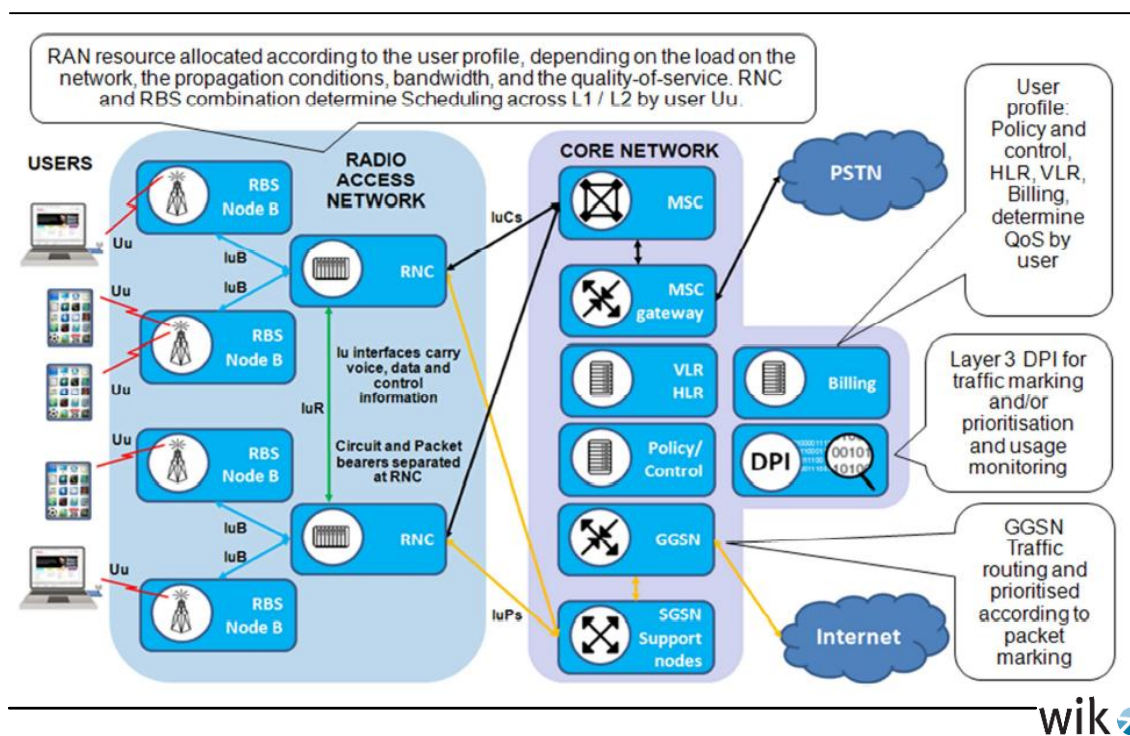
RAN resource allocated according to the user profile, depending on the load on the network, the propagation conditions, bandwidth, and the quality-of-service. RNC and RBS combination determine Scheduling across L1 / L2 by user Uu.

USERS

RADIO ACCESS NETWORK

RBS Node B

Uu

IuB

IuB

RNC

Uu

RBS Node B

Uu

Iu interfaces carry voice, data and control information

IuR

Circuit and Packet bearers separated at RNC

Uu

RBS Node B

IuB

IuB

RNC

Uu

RBS Node B

IuCs

IuPs

CORE NETWORK

MSC

MSC gateway

VLR HLR

Policy/ Control

GGSN

SGSN Support nodes

Billing

DPI

PSTN

Internet

User profile: Policy and control, HLR, VLR, Billing, determine QoS by user

Layer 3 DPI for traffic marking and/or prioritisation and usage monitoring

GGSN Traffic routing and prioritised according to packet marking

wik